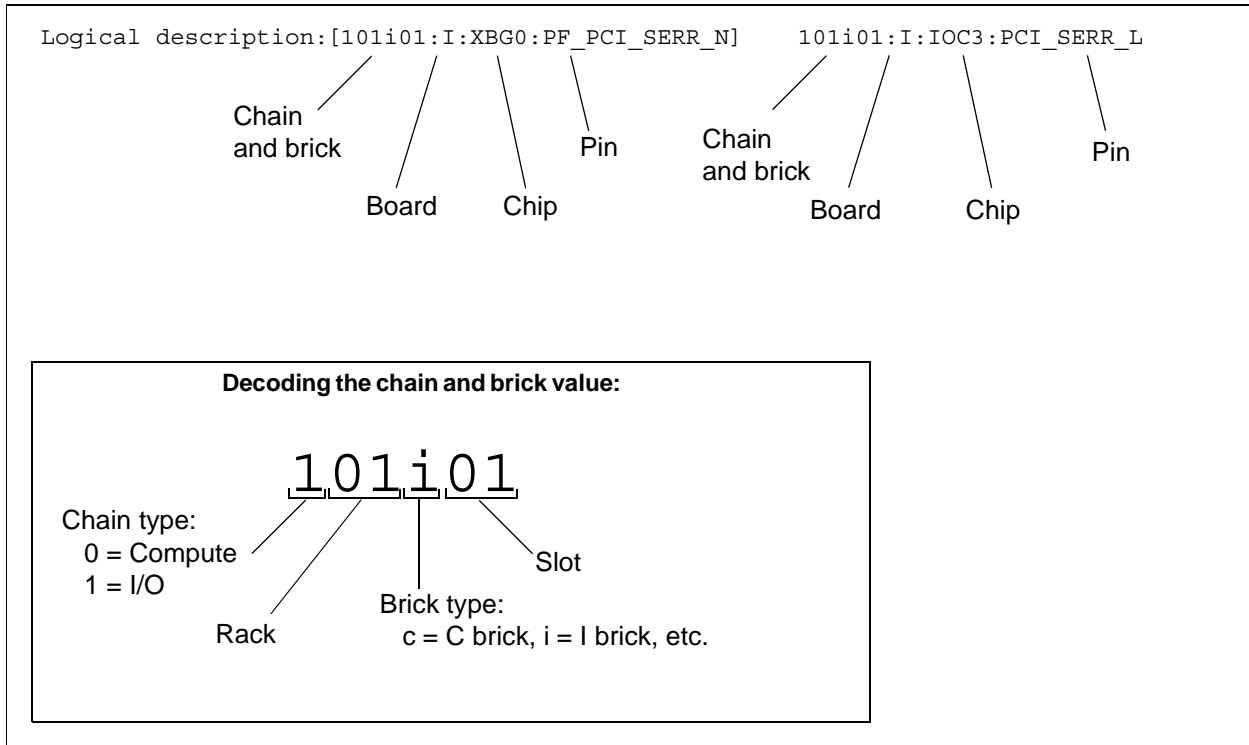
Logical description:[101i01:I:XBG0:PF_PCI_SERR_N]

Chain and brick

Board

Chip

Pin

101i01:I:IOC3:PCI_SERR_L

Chain and brick

Board

Chip

Pin

Decoding the chain and brick value:

101i01

Chain type:
0 = Compute
1 = I/O

Rack

Brick type:
c = C brick, i = I brick, etc.

Slot